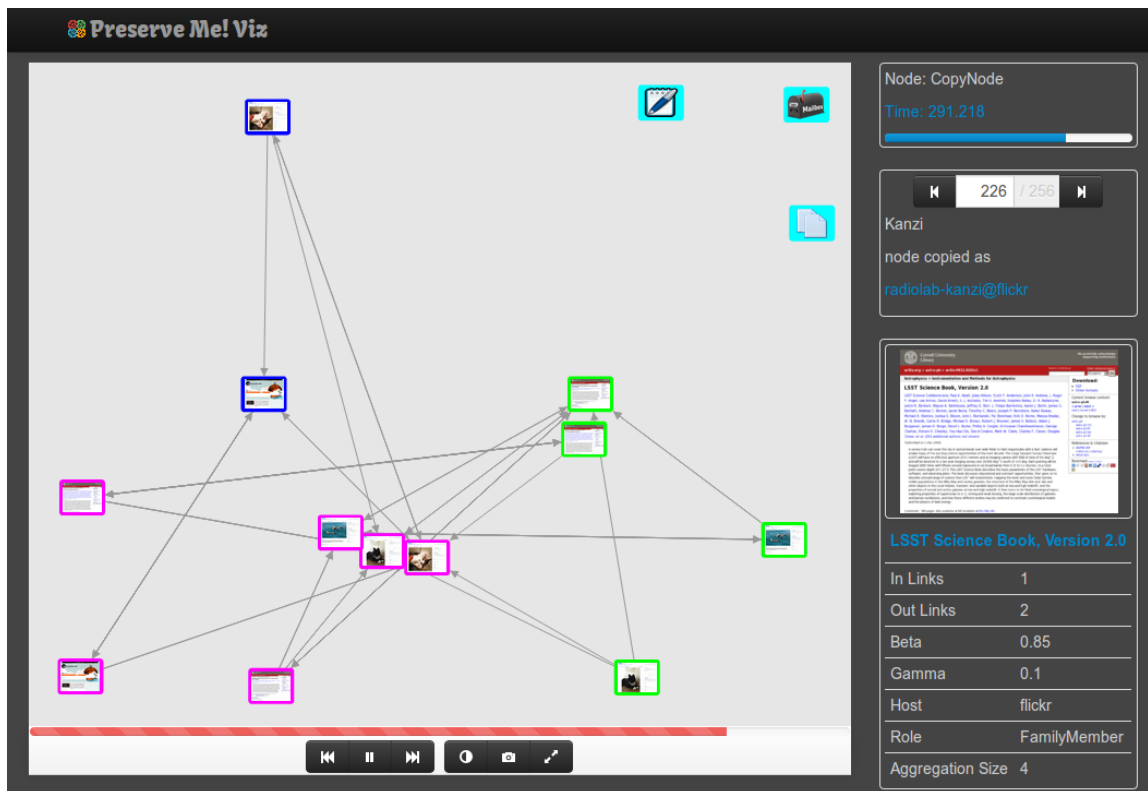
Preserve Me! Viz

Mailbox

Node: CopyNode

Time: 291.218

226 / 256

Kanzi

node copied as

radiolab-kanzi@flickr

LSST Science Book, Version 2.0

| In Links | 1 |
|---|---|
| Out Links | 2 |
| Beta | 0.85 |
| Gamma | 0.1 |
| Host | flickr |
| Role | FamilyMember |
| Aggregation Size | 4 |